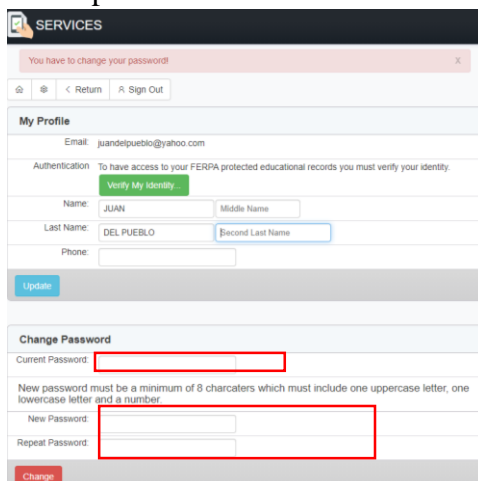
SERVICES

You have to change your password!

X

Return
Sign Out

My Profile

Email: juandelpueblo@yahoo.com

Authentication: To have access to your FERPA protected educational records you must verify your identity.

Verify My Identity...

Name: JUAN
Middle Name

Last Name: DEL PUEBLO
Second Last Name

Phone:

Update

Change Password

Current Password:

New password must be a minimum of 8 charcaters which must include one uppercase letter, one lowercase letter and a number.

New Password:

Repeat Password:

Change